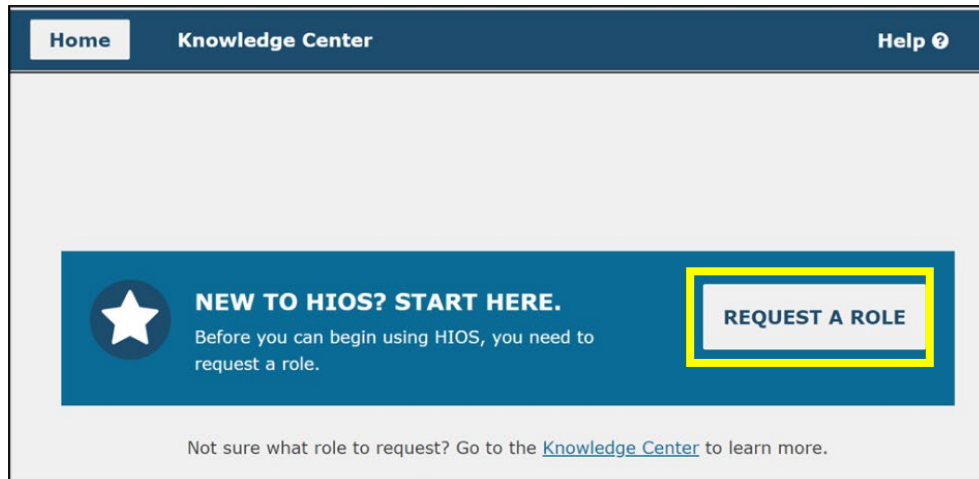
Home Knowledge Center Help

NEW TO HIOS? START HERE.

Before you can begin using HIOS, you need to request a role.

REQUEST A ROLE

Not sure what role to request? Go to the Knowledge Center to learn more.